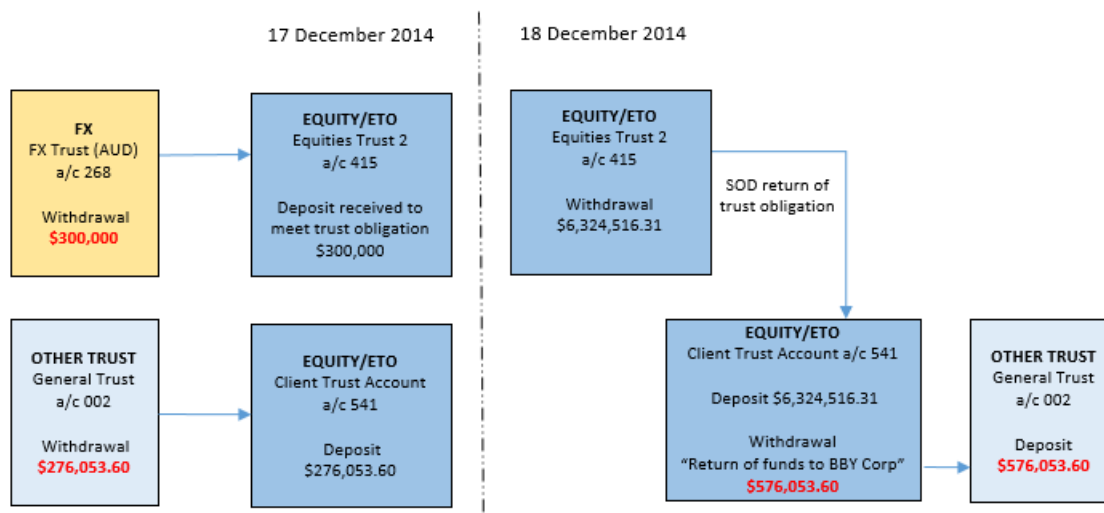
17 December 2014

18 December 2014

FX
FX Trust (AUD)
a/c 268

Withdrawal
$300,000

EQUITY/ETO
Equities Trust 2
a/c 415

Deposit received to meet trust obligation
$300,000

EQUITY/ETO
Equities Trust 2
a/c 415

Withdrawal
$6,324,516.31

SOD return of trust obligation

OTHER TRUST
General Trust
a/c 002

Withdrawal
$276,053.60

EQUITY/ETO
Client Trust Account
a/c 541

Deposit
$276,053.60

EQUITY/ETO
Client Trust Account a/c 541

Deposit $6,324,516.31

Withdrawal
"Return of funds to BBY Corp"
$576,053.60

OTHER TRUST
General Trust
a/c 002

Deposit
$576,053.60